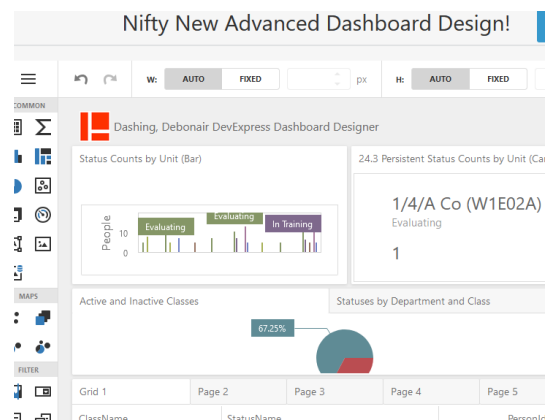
Nifty New Advanced Dashboard Design!

COMMON

W: AUTO FIXED px H: AUTO FIXED

Dashing, Debonair DevExpress Dashboard Designer

Status Counts by Unit (Bar)

24.3 Persistent Status Counts by Unit (Ca

People 10 0

Evaluating Evaluating In Training

1/4/A Co (W1E02A)

Evaluating

1

MAPS

Active and Inactive Classes

Statuses by Department and Class

67.25%

FILTER

Grid 1 Page 2 Page 3 Page 4 Page 5

ClassName StatusName PersonI